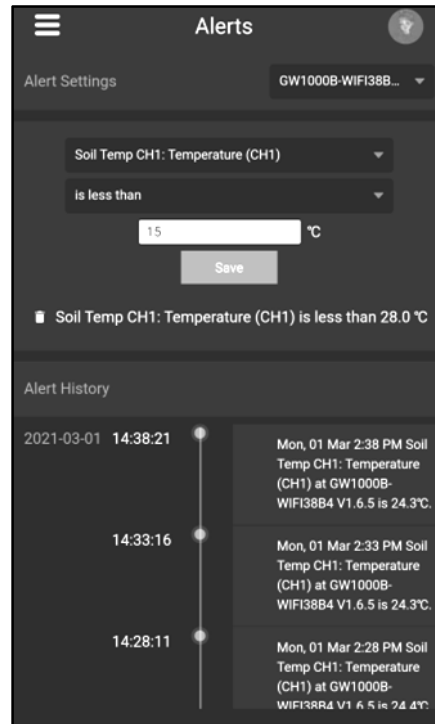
Alerts

Alert Settings

GW1000B-WIFI38B...

Soil Temp CH1: Temperature (CH1)

is less than

15

℃

Save

Soil Temp CH1: Temperature (CH1) is less than 28.0 ℃

Alert History

2021-03-01 14:38:21

Mon, 01 Mar 2:38 PM Soil Temp CH1: Temperature (CH1) at GW1000B-WIFI38B4 V1.6.5 is 24.3℃.

14:33:16

Mon, 01 Mar 2:33 PM Soil Temp CH1: Temperature (CH1) at GW1000B-WIFI38B4 V1.6.5 is 24.3℃.

14:28:11

Mon, 01 Mar 2:28 PM Soil Temp CH1: Temperature (CH1) at GW1000B-WIFI38B4 V1.6.5 is 24.4℃.